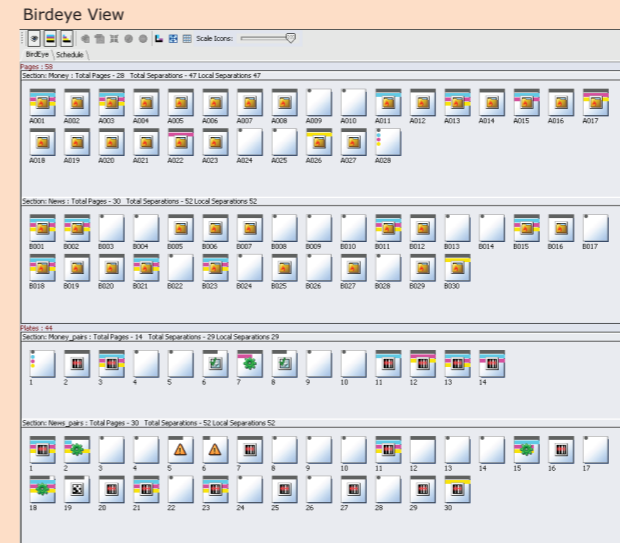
Birdeye View

Scale Icons:

BirdEye Schedule

Pages : 59

Section: Money : Total Pages - 28 Total Separations - 47 Local Separations 47

A001 A002 A003 A004 A005 A006 A007 A008 A009 A010 A011 A012 A013 A014 A015 A016 A017

A018 A019 A020 A021 A022 A023 A024 A025 A026 A027 A028

Section: News : Total Pages - 30 Total Separations - 52 Local Separations 52

B001 B002 B003 B004 B005 B006 B007 B008 B009 B010 B011 B012 B013 B014 B015 B016 B017

B018 B019 B020 B021 B022 B023 B024 B025 B026 B027 B028 B029 B030

Plates : 44

Section: Money_pairs : Total Pages - 14 Total Separations - 29 Local Separations 29

1 2 3 4 5 6 7 8 9 10 11 12 13 14

Section: News_pairs : Total Pages - 30 Total Separations - 52 Local Separations 52

1 2 3 4 5 6 7 8 9 10 11 12 13 14 15 16 17

18 19 20 21 22 23 24 25 26 27 28 29 30